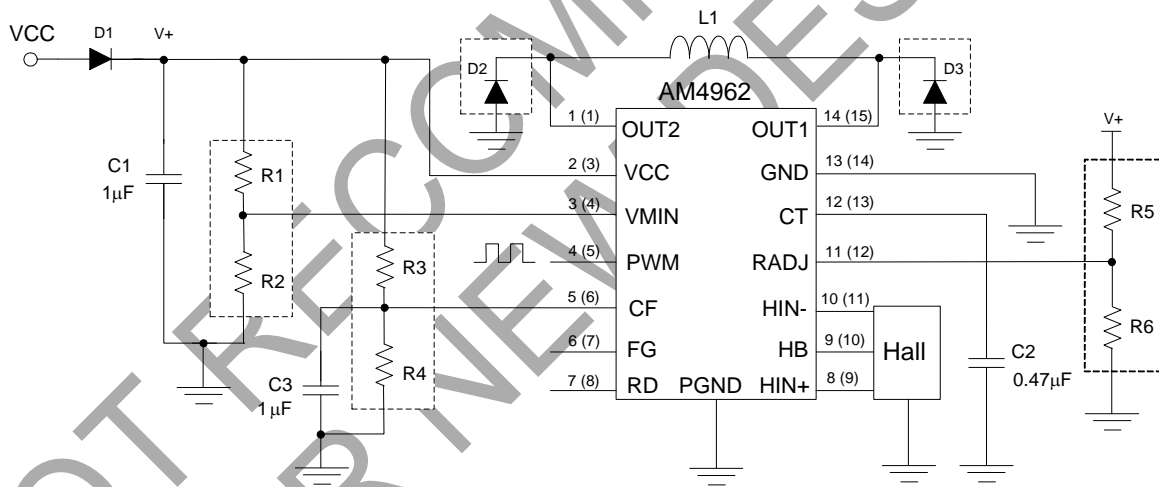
VCC
D1
V+
L1
D2
D3
AM4962
1 (1)
OUT2
OUT1
14 (15)
V+
C1
1μF
R1
2 (3)
VCC
GND
13 (14)
3 (4)
VMIN
CT
12 (13)
R5
R2
R3
4 (5)
PWM
RADJ
11 (12)
5 (6)
CF
HIN-
10 (11)
R6
6 (7)
FG
HB
9 (10)
Hall
C2
0.47μF
C3
1μF
R4
7 (8)
RD
PGND
HIN+
8 (9)
NOT RECOMMENDED FOR NEW DESIGN